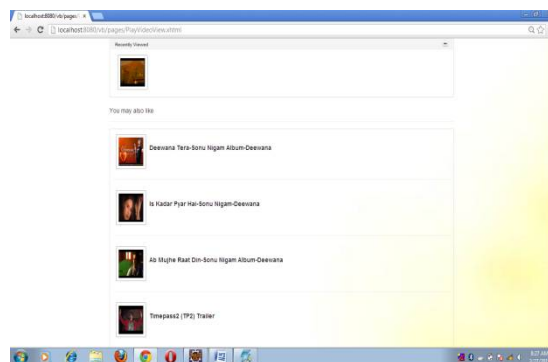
localhost:8080/vb/pages/ ×

localhost:8080/vb/pages/PlayVideoView.xhtml

Recently Viewed

You may also like

Deewana Tera-Sonu Nigam Album-Deewana

Is Kadar Pyar Hai-Sonu Nigam-Deewana

Ab Mujhe Raat Din-Sonu Nigam Album-Deewana

Timepass2 (TP2) Trailer

6:27 AM